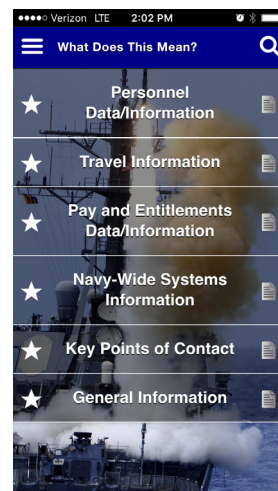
●●●●○ Verizon LTE 2:02 PM

What Does This Mean?

Personnel Data/Information

Travel Information

Pay and Entitlements Data/Information

Navy-Wide Systems Information

Key Points of Contact

General Information